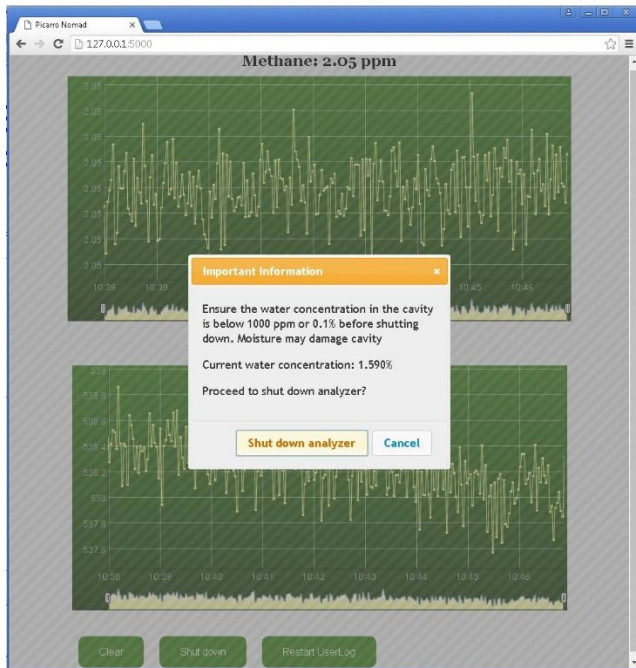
Picarro Nomad ×

127.0.0.1:5000

Methane: 2.05 ppm

2.05
2.05
2.05
2.05
2.05
2.05
2.05

10:38 10:39 10:45 10:46

Important information ×

Ensure the water concentration in the cavity is below 1000 ppm or 0.1% before shutting down. Moisture may damage cavity

Current water concentration: 1.590%

Proceed to shut down analyzer?

Shut down analyzer Cancel

539
538.8
538.6
538.4
538.2
538
537.8
537.6

10:38 10:39 10:40 10:41 10:42 10:43 10:44 10:45 10:46

Clear Shut down Restart UserLog